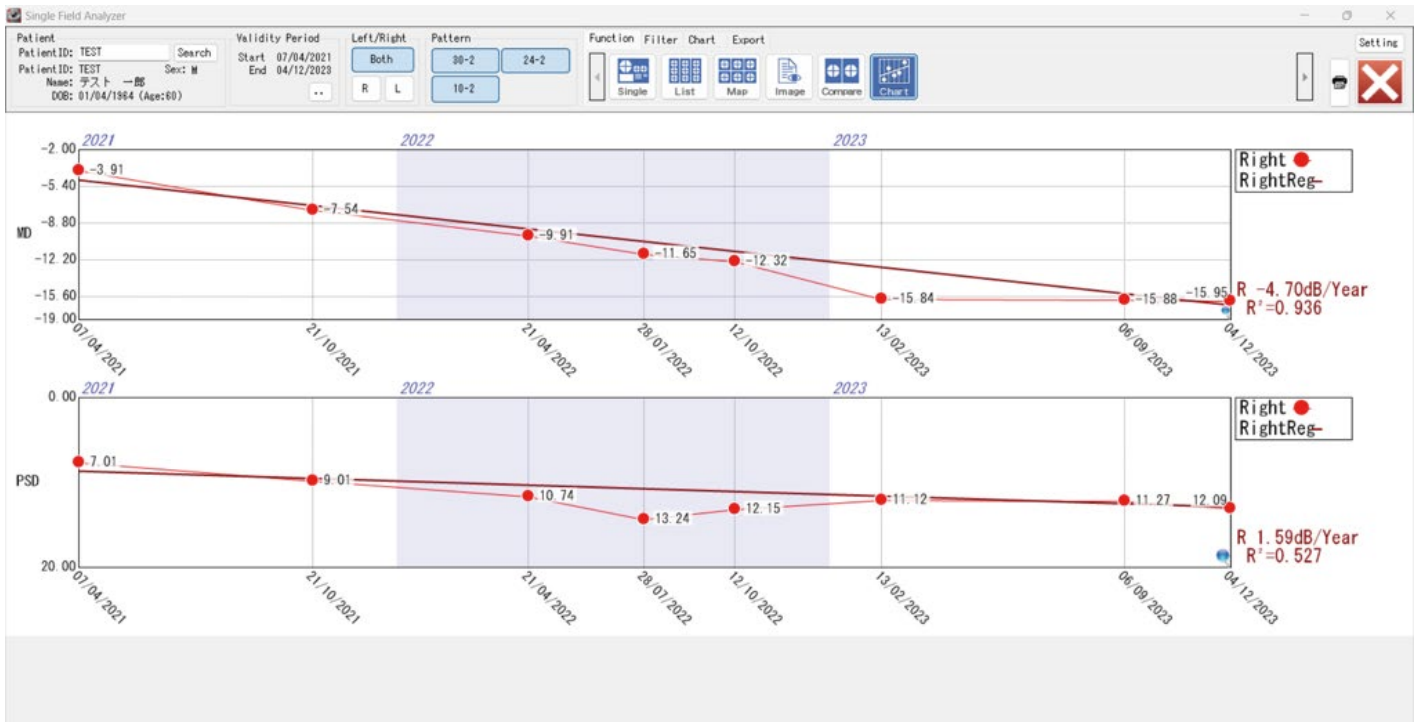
Single Field Analyzer

Patient
PatientID: TEST Search
PatientID: TEST Sex: M
Name: テスト 一郎
DOB: 01/04/1964 (Age:60)

Validity Period
Start 07/04/2021
End 04/12/2023
..

Left/Right
Both
R L

Pattern
30-2 24-2
10-2

Function Filter Chart Export
Single List Map Image Compare Chart

Setting

2021 2022 2023
-2.00
-5.40
-8.80
MD
-12.20
-15.60
-19.00
-3.91
-7.54
-9.91
-11.65
-12.32
-15.84
-15.88
-15.95
Right
RightReg
R -4.70dB/Year
$R^2$=0.936
07/04/2021 21/10/2021 21/04/2022 28/07/2022 12/10/2022 13/02/2023 06/09/2023 04/12/2023

2021 2022 2023
0.00
PSD
20.00
7.01
9.01
10.74
13.24
12.15
11.12
11.27
12.09
Right
RightReg
R 1.59dB/Year
$R^2$=0.527
07/04/2021 21/10/2021 21/04/2022 28/07/2022 12/10/2022 13/02/2023 06/09/2023 04/12/2023